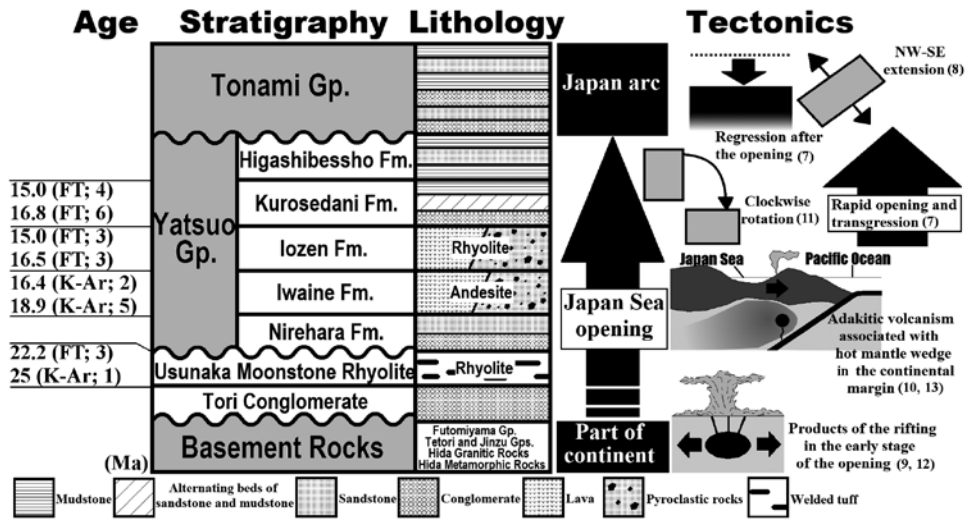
Age Stratigraphy Lithology Tectonics

Tonami Gp.

Yatsuo Gp.

Higashibessho Fm.

Kurosedani Fm.

Iozen Fm.

Iwaine Fm.

Nirehara Fm.

Usunaka Moonstone Rhyolite

Tori Conglomerate

Basement Rocks

15.0 (FT; 4)
16.8 (FT; 6)
15.0 (FT; 3)
16.5 (FT; 3)
16.4 (K-Ar; 2)
18.9 (K-Ar; 5)
22.2 (FT; 3)
25 (K-Ar; 1)
(Ma)

Rhyolite

Andesite

Rhyolite

Futomiyama Gp.
Tetori and Jinzu Gps.
Hida Granitic Rocks
Hida Metamorphic Rocks

Japan arc

Japan Sea opening

Part of continent

NW-SE extension (8)

Regression after the opening (7)

Clockwise rotation (11)

Rapid opening and transgression (7)

Japan Sea

Pacific Ocean

Adakitic volcanism associated with hot mantle wedge in the continental margin (10, 13)

Products of the rifting in the early stage of the opening (9, 12)

Mudstone

Alternating beds of sandstone and mudstone

Sandstone

Conglomerate

Lava

Pyroclastic rocks

Welded tuff